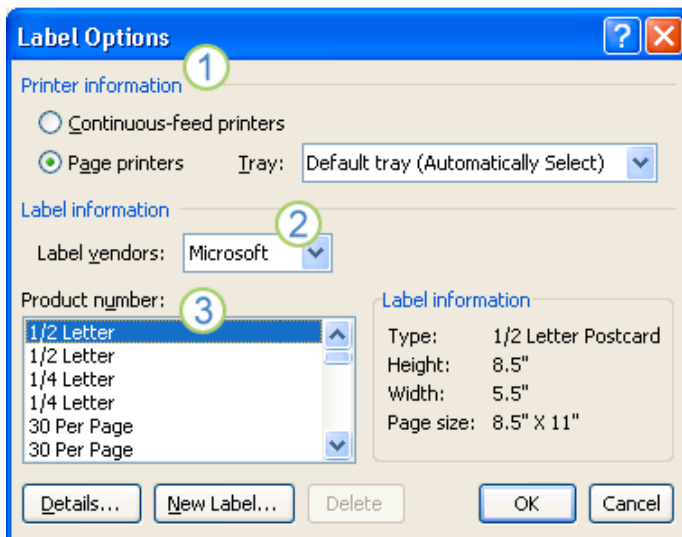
Label Options

?

1

Printer information

Continuous-feed printers

Page printers

Tray: Default tray (Automatically Select)

Label information

2

Label vendors: Microsoft

Product number:

3

1/2 Letter
1/2 Letter
1/4 Letter
1/4 Letter
30 Per Page
30 Per Page

Label information

| | |
|---|---|
| Type: | 1/2 Letter Postcard |
| Height: | 8.5" |
| Width: | 5.5" |
| Page size: | 8.5" X 11" |

Details...

New Label...

Delete

OK

Cancel